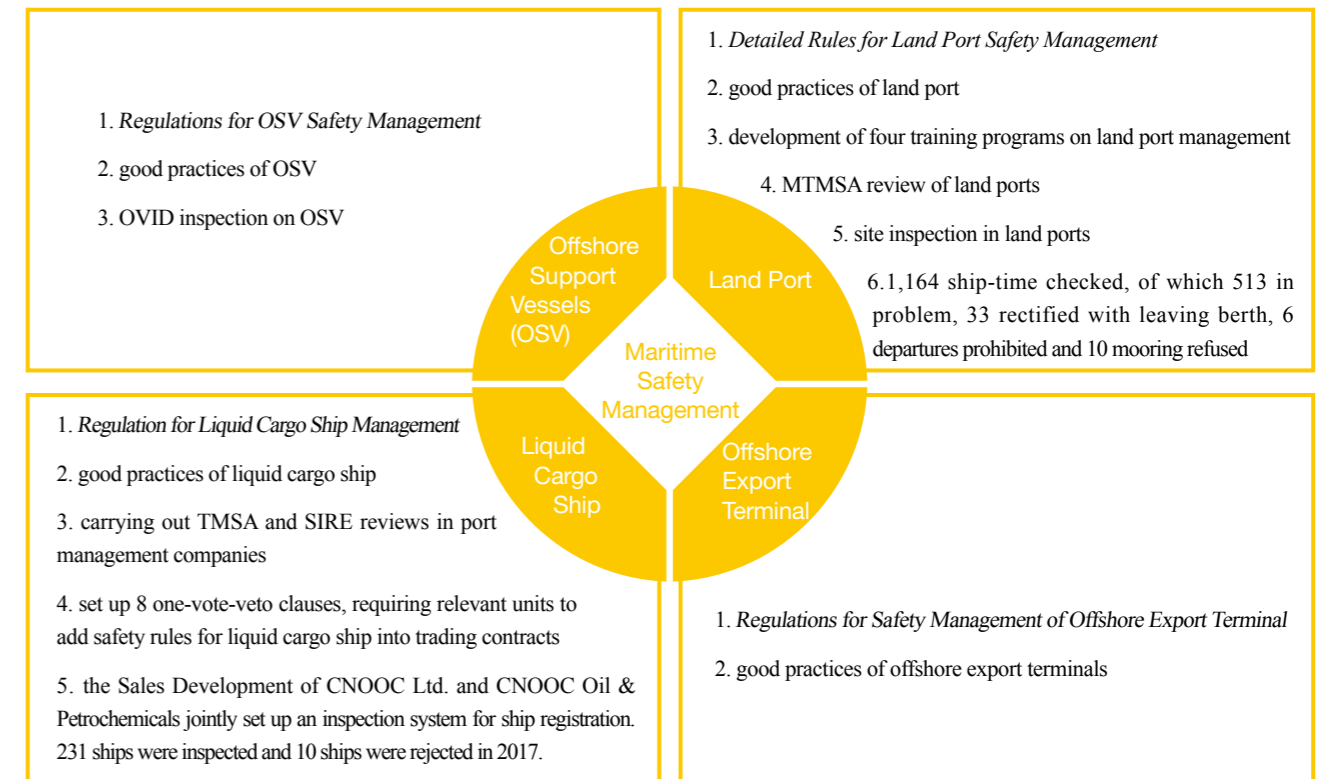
1. *Regulations for OSV Safety Management*

2. good practices of OSV

3. OVID inspection on OSV

1. *Detailed Rules for Land Port Safety Management*

2. good practices of land port

3. development of four training programs on land port management

4. MTMSA review of land ports

5. site inspection in land ports

6.1,164 ship-time checked, of which 513 in problem, 33 rectified with leaving berth, 6 departures prohibited and 10 mooring refused

Offshore Support Vessels (OSV)

Land Port

Maritime Safety Management

Liquid Cargo Ship

Offshore Export Terminal

1. *Regulation for Liquid Cargo Ship Management*

2. good practices of liquid cargo ship

3. carrying out TMSA and SIRE reviews in port management companies

4. set up 8 one-vote-veto clauses, requiring relevant units to add safety rules for liquid cargo ship into trading contracts

5. the Sales Development of CNOOC Ltd. and CNOOC Oil & Petrochemicals jointly set up an inspection system for ship registration. 231 ships were inspected and 10 ships were rejected in 2017.

1. *Regulations for Safety Management of Offshore Export Terminal*

2. good practices of offshore export terminals